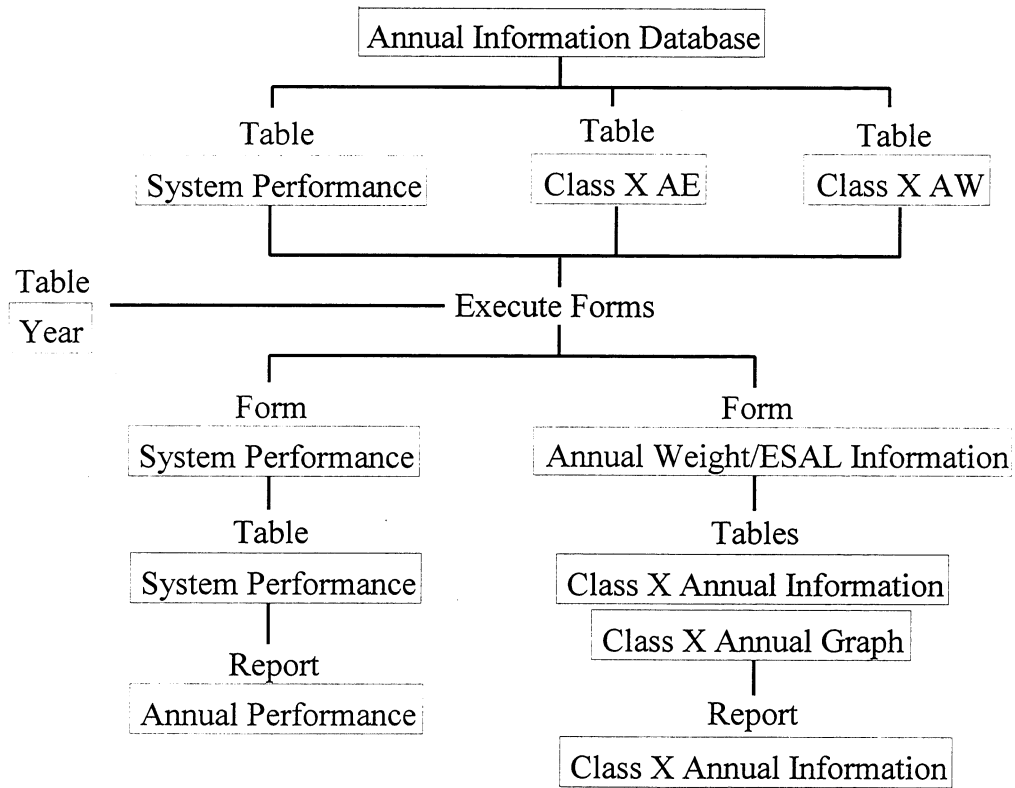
Annual Information Database

Table
System Performance

Table
Class X AE

Table
Class X AW

Table
Year

Execute Forms

Form
System Performance

Table
System Performance

Report
Annual Performance

Form
Annual Weight/ESAL Information

Tables
Class X Annual Information
Class X Annual Graph

Report
Class X Annual Information